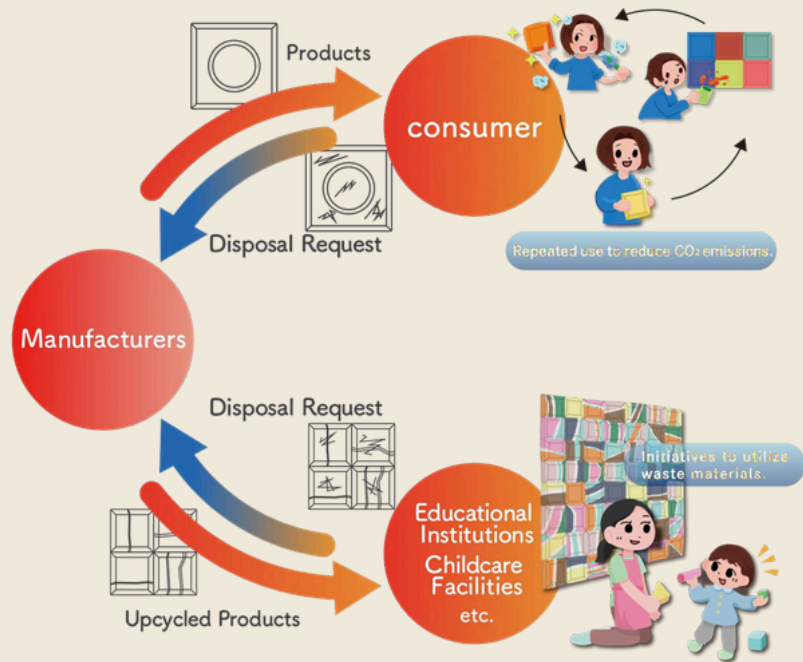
Products

consumer

Disposal Request

Repeated use to reduce $CO_2$ emissions.

Manufacturers

Disposal Request

Initiatives to utilize waste materials.

Educational Institutions
Childcare Facilities
etc.

Upcycled Products